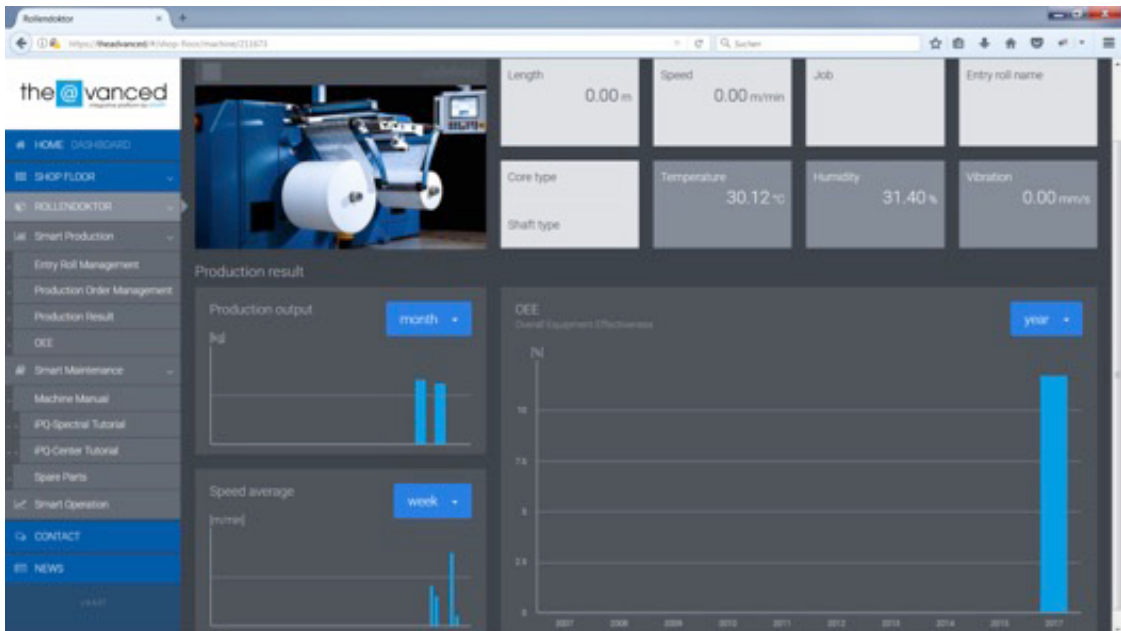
Rollendoktor

https://theadvanced/#/shop-floor/machine/211673

Suchen

the@vanced

HOME DASHBOARD
SHOP FLOOR
ROLLENDOKTOR
Smart Production
Entry Roll Management
Production Order Management
Production Result
OEE
Smart Maintenance
Machine Manual
iPQ-Spectral Tutorial
iPQ-Center Tutorial
Spare Parts
Smart Operation
CONTACT
NEWS

Length
0.00 m

Speed
0.00 m/min

Job

Entry roll name

Core type

Shaft type

Temperature
30.12 °C

Humidity
31.40 %

Vibration
0.00 mm/s

Production result

Production output
month
[t]

Speed average
week
[m/min]

OEE
Overall Equipment Effectiveness
year
[%]
10
7.5
5
2.5
0
2007 2008 2009 2010 2011 2012 2013 2014 2015 2017